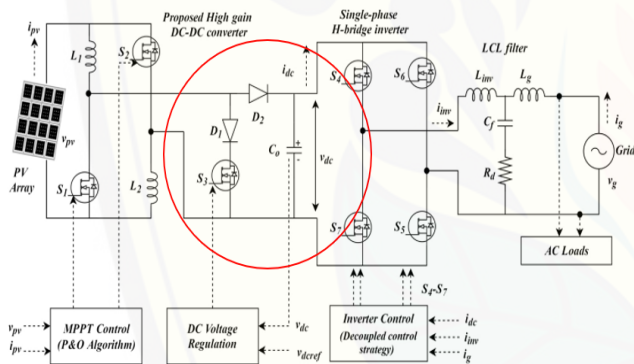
$i_{pv}$
Proposed High gain DC-DC converter
Single-phase H-bridge inverter
LCL filter
$L_1$
$S_2$
$i_{dc}$
$S_4$
$S_6$
$L_{inv}$
$L_g$
$i_g$
$D_2$
$i_{inv}$
$D_1$
$C_f$
$v_{pv}$
$C_o$
$v_{dc}$
Grid
PV Array
$S_3$
$R_d$
$v_g$
$S_1$
$L_2$
$S_7$
$S_5$
AC Loads
$S_4$-$S_7$
$v_{pv}$
$i_{pv}$
MPPT Control (P&O Algorithm)
DC Voltage Regulation
$v_{dc}$
$v_{dcref}$
Inverter Control (Decoupled control strategy)
$i_{dc}$
$i_{inv}$
$i_g$